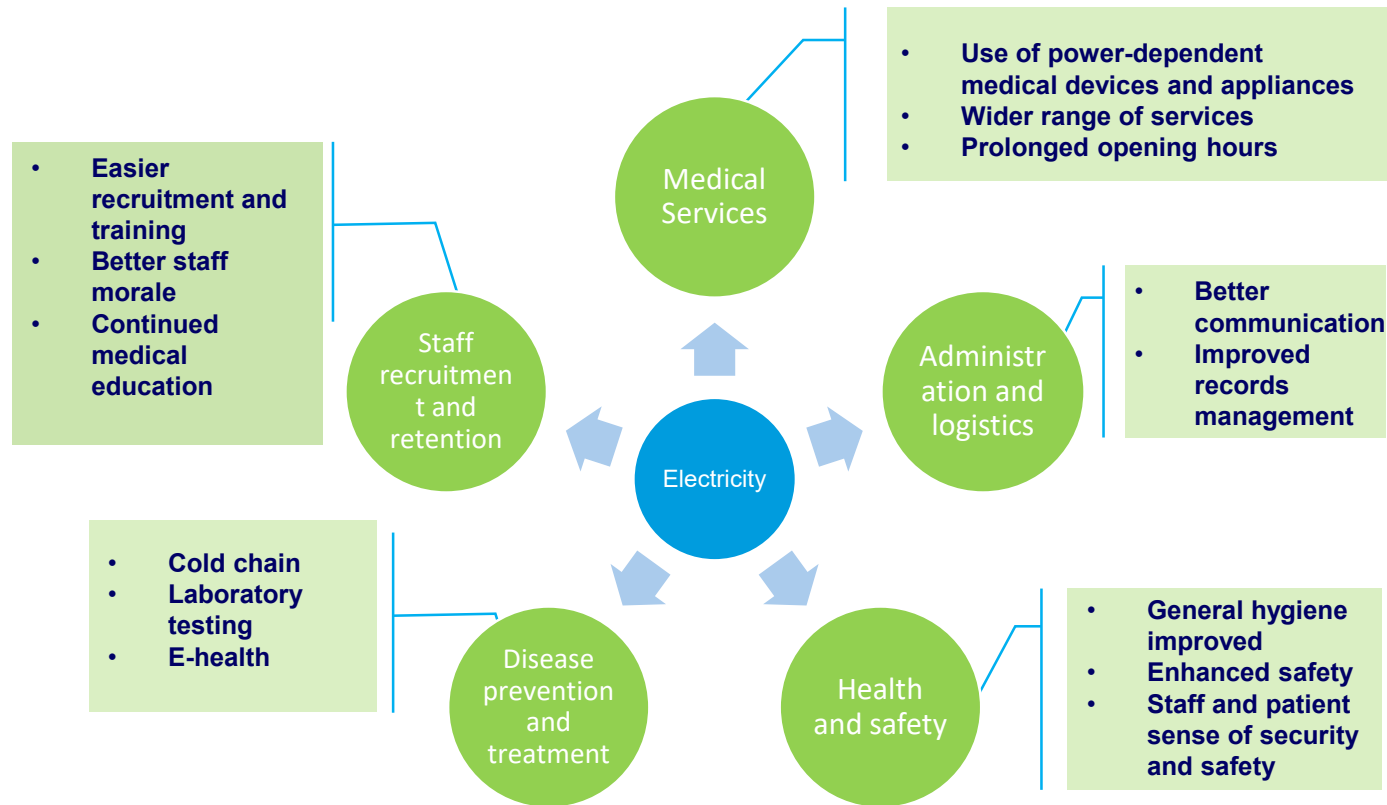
Medical Services

- Use of power-dependent medical devices and appliances
- Wider range of services
- Prolonged opening hours

- Easier recruitment and training
- Better staff morale
- Continued medical education

Staff recruitment and retention

Administration and logistics

- Better communication
- Improved records management

Electricity

- Cold chain
- Laboratory testing
- E-health

Disease prevention and treatment

Health and safety

- General hygiene improved
- Enhanced safety
- Staff and patient sense of security and safety